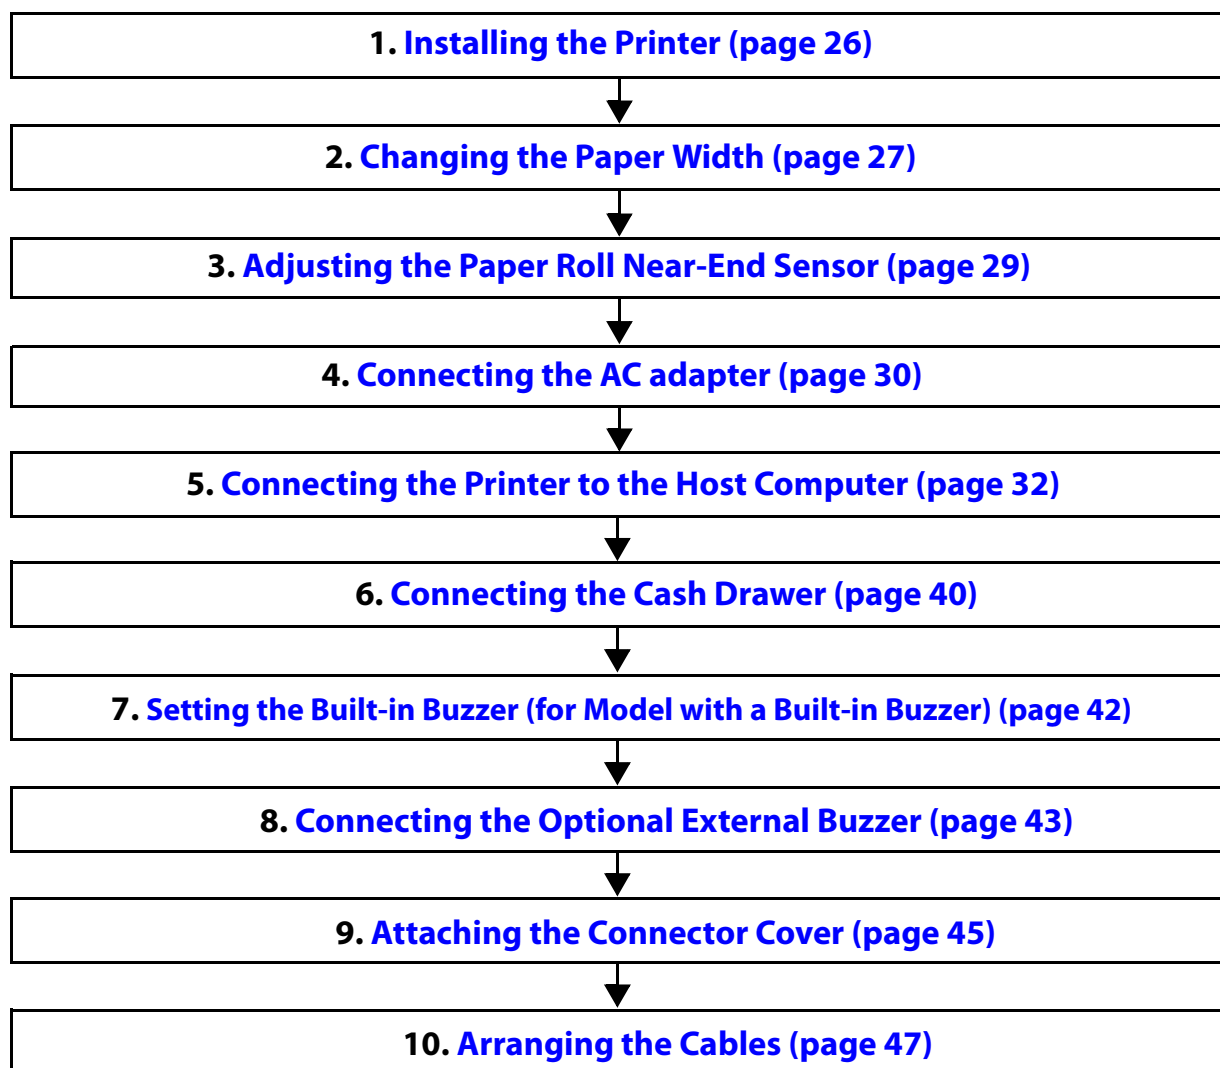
1. Installing the Printer (page 26)

2. Changing the Paper Width (page 27)

3. Adjusting the Paper Roll Near-End Sensor (page 29)

4. Connecting the AC adapter (page 30)

5. Connecting the Printer to the Host Computer (page 32)

6. Connecting the Cash Drawer (page 40)

7. Setting the Built-in Buzzer (for Model with a Built-in Buzzer) (page 42)

8. Connecting the Optional External Buzzer (page 43)

9. Attaching the Connector Cover (page 45)

10. Arranging the Cables (page 47)